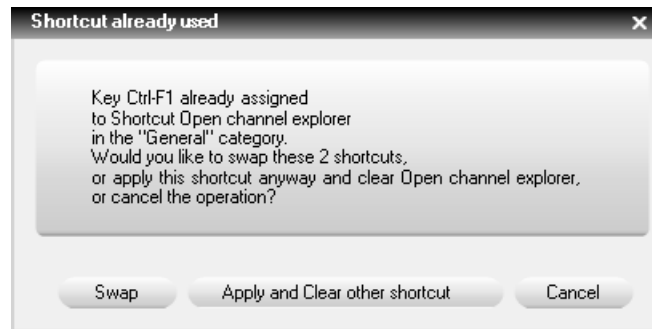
Shortcut already used

×

Key Ctrl-F1 already assigned
to Shortcut Open channel explorer
in the "General" category.
Would you like to swap these 2 shortcuts,
or apply this shortcut anyway and clear Open channel explorer,
or cancel the operation?

Swap

Apply and Clear other shortcut

Cancel